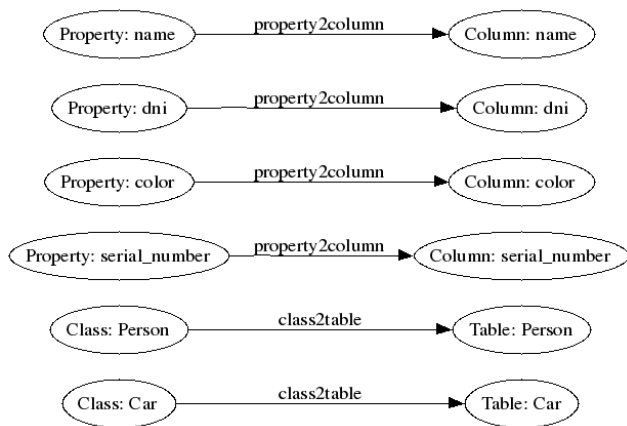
Property: name
property2column
Column: name

Property: dni
property2column
Column: dni

Property: color
property2column
Column: color

Property: serial_number
property2column
Column: serial_number

Class: Person
class2table
Table: Person

Class: Car
class2table
Table: Car